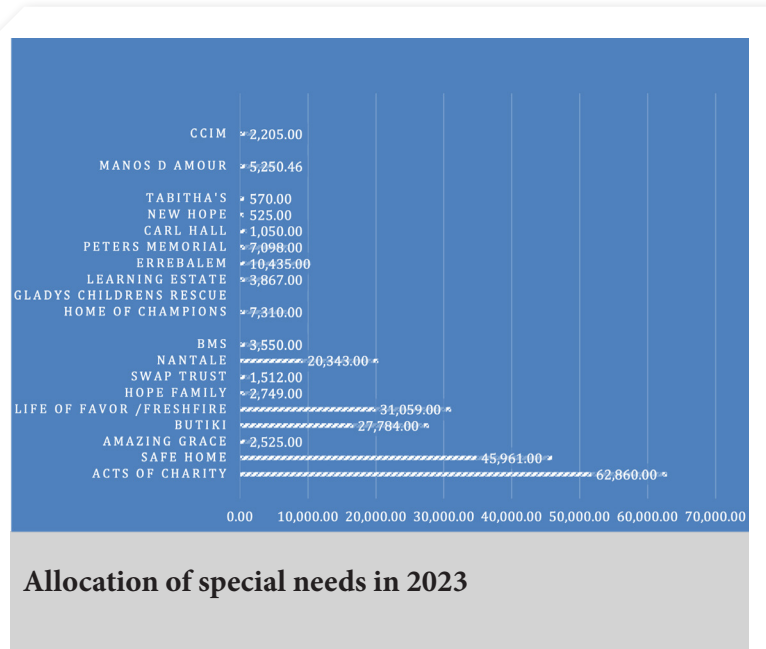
CCIM 2,205.00
MANOS D AMOUR 5,250.46
TABITHA'S 570.00
NEW HOPE 525.00
CARL HALL 1,050.00
PETERS MEMORIAL 7,098.00
ERREBALEM 10,435.00
LEARNING ESTATE 3,867.00
GLADYS CHILDRENS RESCUE
HOME OF CHAMPIONS 7,310.00
BMS 3,550.00
NANTALE 20,343.00
SWAP TRUST 1,512.00
HOPE FAMILY 2,749.00
LIFE OF FAVOR /FRESHFIRE 31,059.00
BUTIKI 27,784.00
AMAZING GRACE 2,525.00
SAFE HOME 45,961.00
ACTS OF CHARITY 62,860.00

0.00 10,000.00 20,000.00 30,000.00 40,000.00 50,000.00 60,000.00 70,000.00

Allocation of special needs in 2023